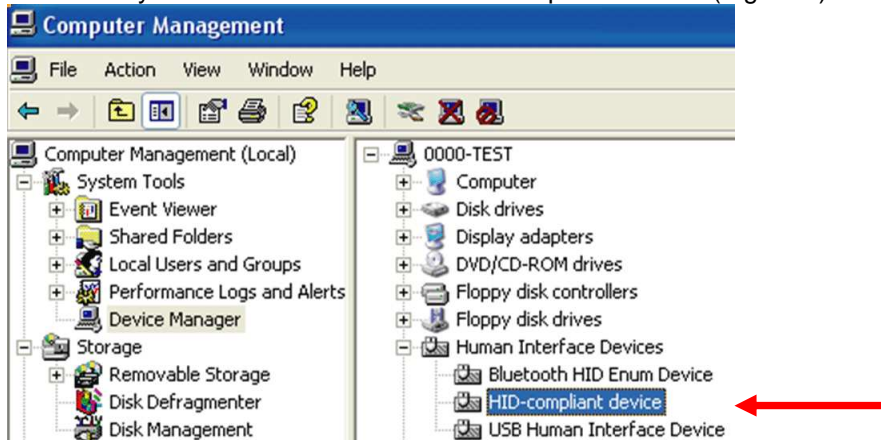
Computer Management

File Action View Window Help

Computer Management (Local)
System Tools
Event Viewer
Shared Folders
Local Users and Groups
Performance Logs and Alerts
Device Manager
Storage
Removable Storage
Disk Defragmenter
Disk Management

0000-TEST
Computer
Disk drives
Display adapters
DVD/CD-ROM drives
Floppy disk controllers
Floppy disk drives
Human Interface Devices
Bluetooth HID Enum Device
HID-compliant device
USB Human Interface Device